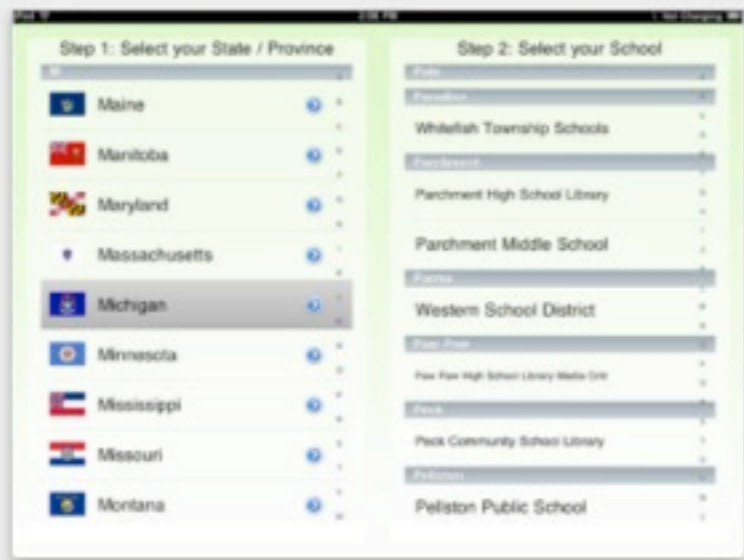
iPad  2:26 PM  Not Charging

Step 1: Select your State / Province

M

Maine

Manitoba

Maryland

Massachusetts

Michigan

Minnesota

Mississippi

Missouri

Montana

Step 2: Select your School

Paw

Paradise

Whitefish Township Schools

Parchment

Parchment High School Library

Parchment Middle School

Parma

Western School District

Paw Paw

Paw Paw High School Library Media Ctr

Peck

Peck Community School Library

Pellston

Pellston Public School